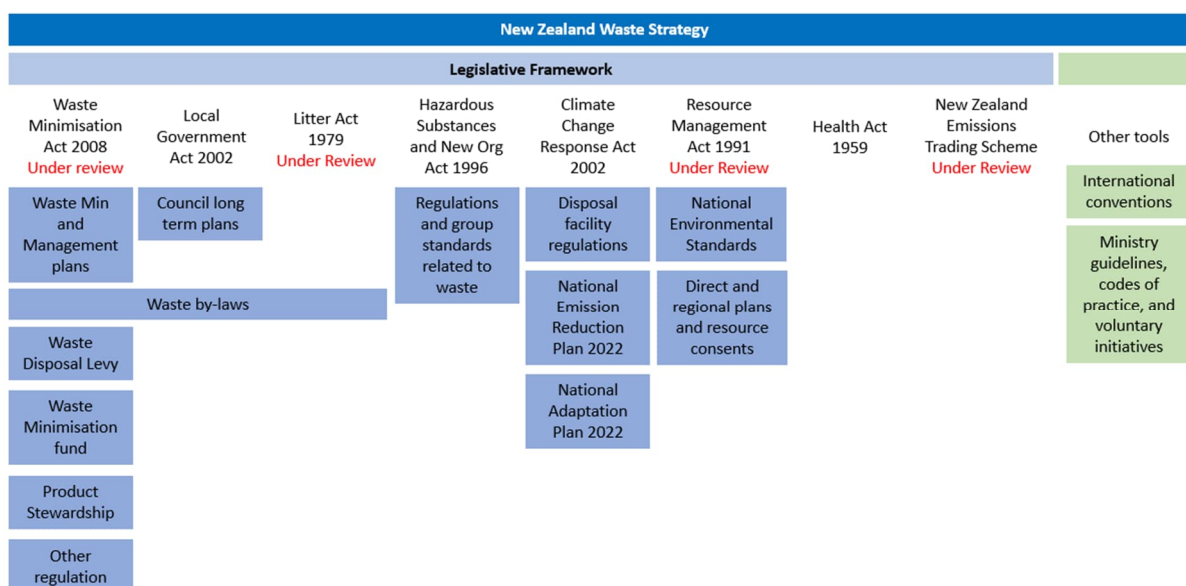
New Zealand Waste Strategy

Legislative Framework

Waste Minimisation Act 2008
Under review

Local Government Act 2002

Litter Act 1979
Under Review

Hazardous Substances and New Org Act 1996

Climate Change Response Act 2002

Resource Management Act 1991
Under Review

Health Act 1959

New Zealand Emissions Trading Scheme
Under Review

Other tools

Waste Min and Management plans

Council long term plans

Regulations and group standards related to waste

Disposal facility regulations

National Environmental Standards

International conventions

Ministry guidelines, codes of practice, and voluntary initiatives

Waste by-laws

National Emission Reduction Plan 2022

Direct and regional plans and resource consents

Waste Disposal Levy

National Adaptation Plan 2022

Waste Minimisation fund

Product Stewardship

Other regulation